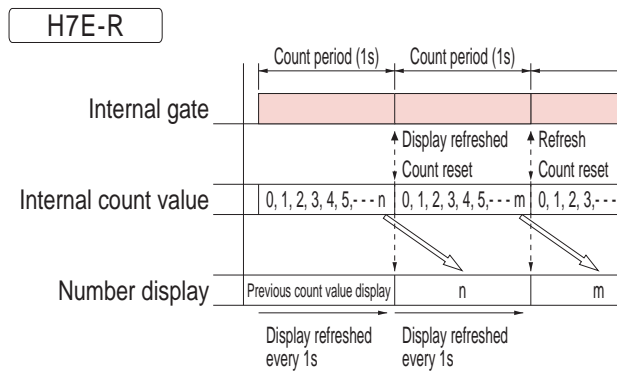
H7E-R

Count period (1s)

Count period (1s)

Internal gate

Display refreshed

Count reset

Refresh

Count reset

Internal count value

0, 1, 2, 3, 4, 5,- - - n

0, 1, 2, 3, 4, 5,- - - m

0, 1, 2, 3,- - -

Number display

Previous count value display

n

m

Display refreshed every 1s

Display refreshed every 1s